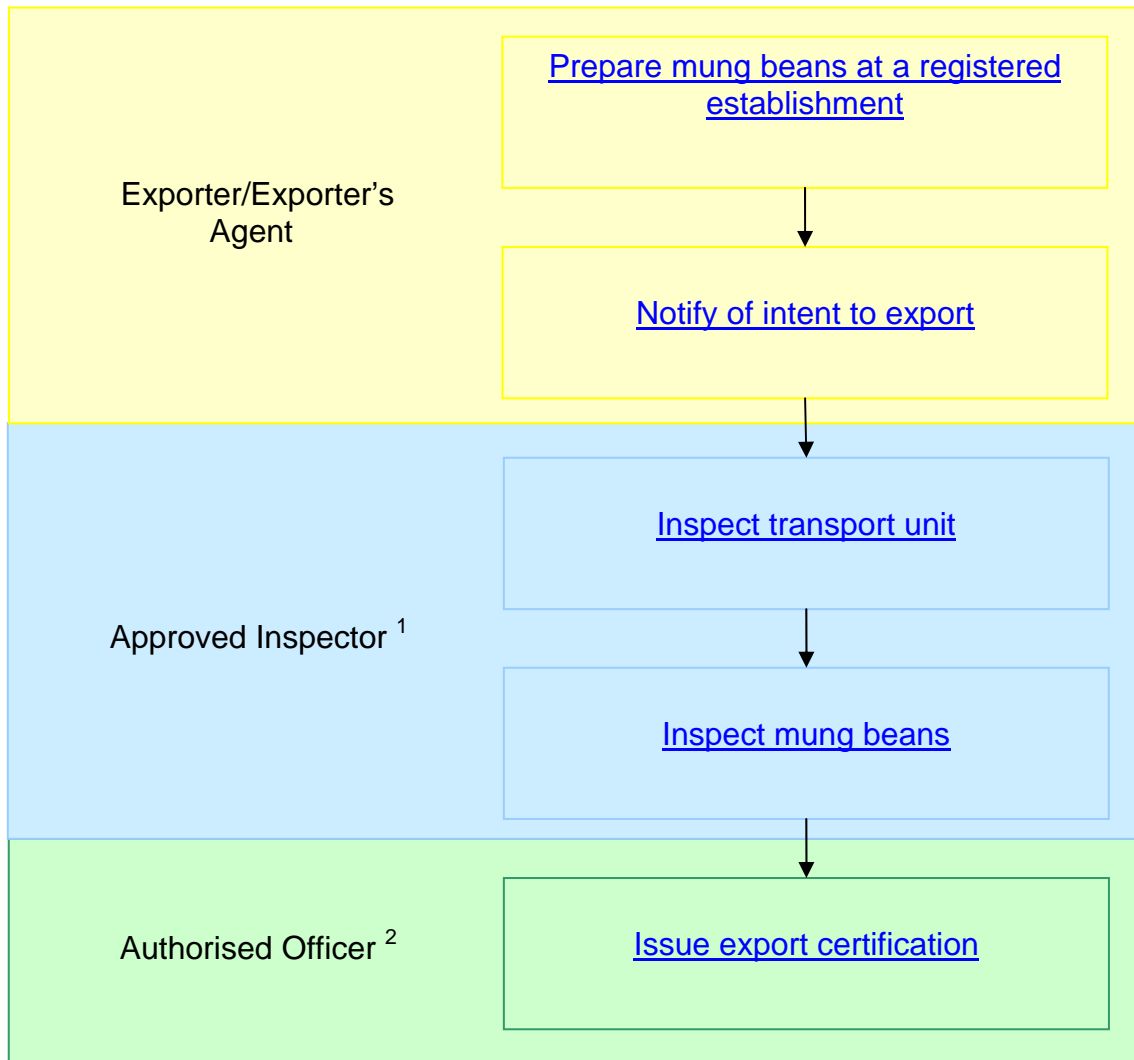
Exporter/Exporter's Agent

Prepare mung beans at a registered establishment

Notify of intent to export

Approved Inspector $^{1}$

Inspect transport unit

Inspect mung beans

Authorised Officer $^{2}$

Issue export certification